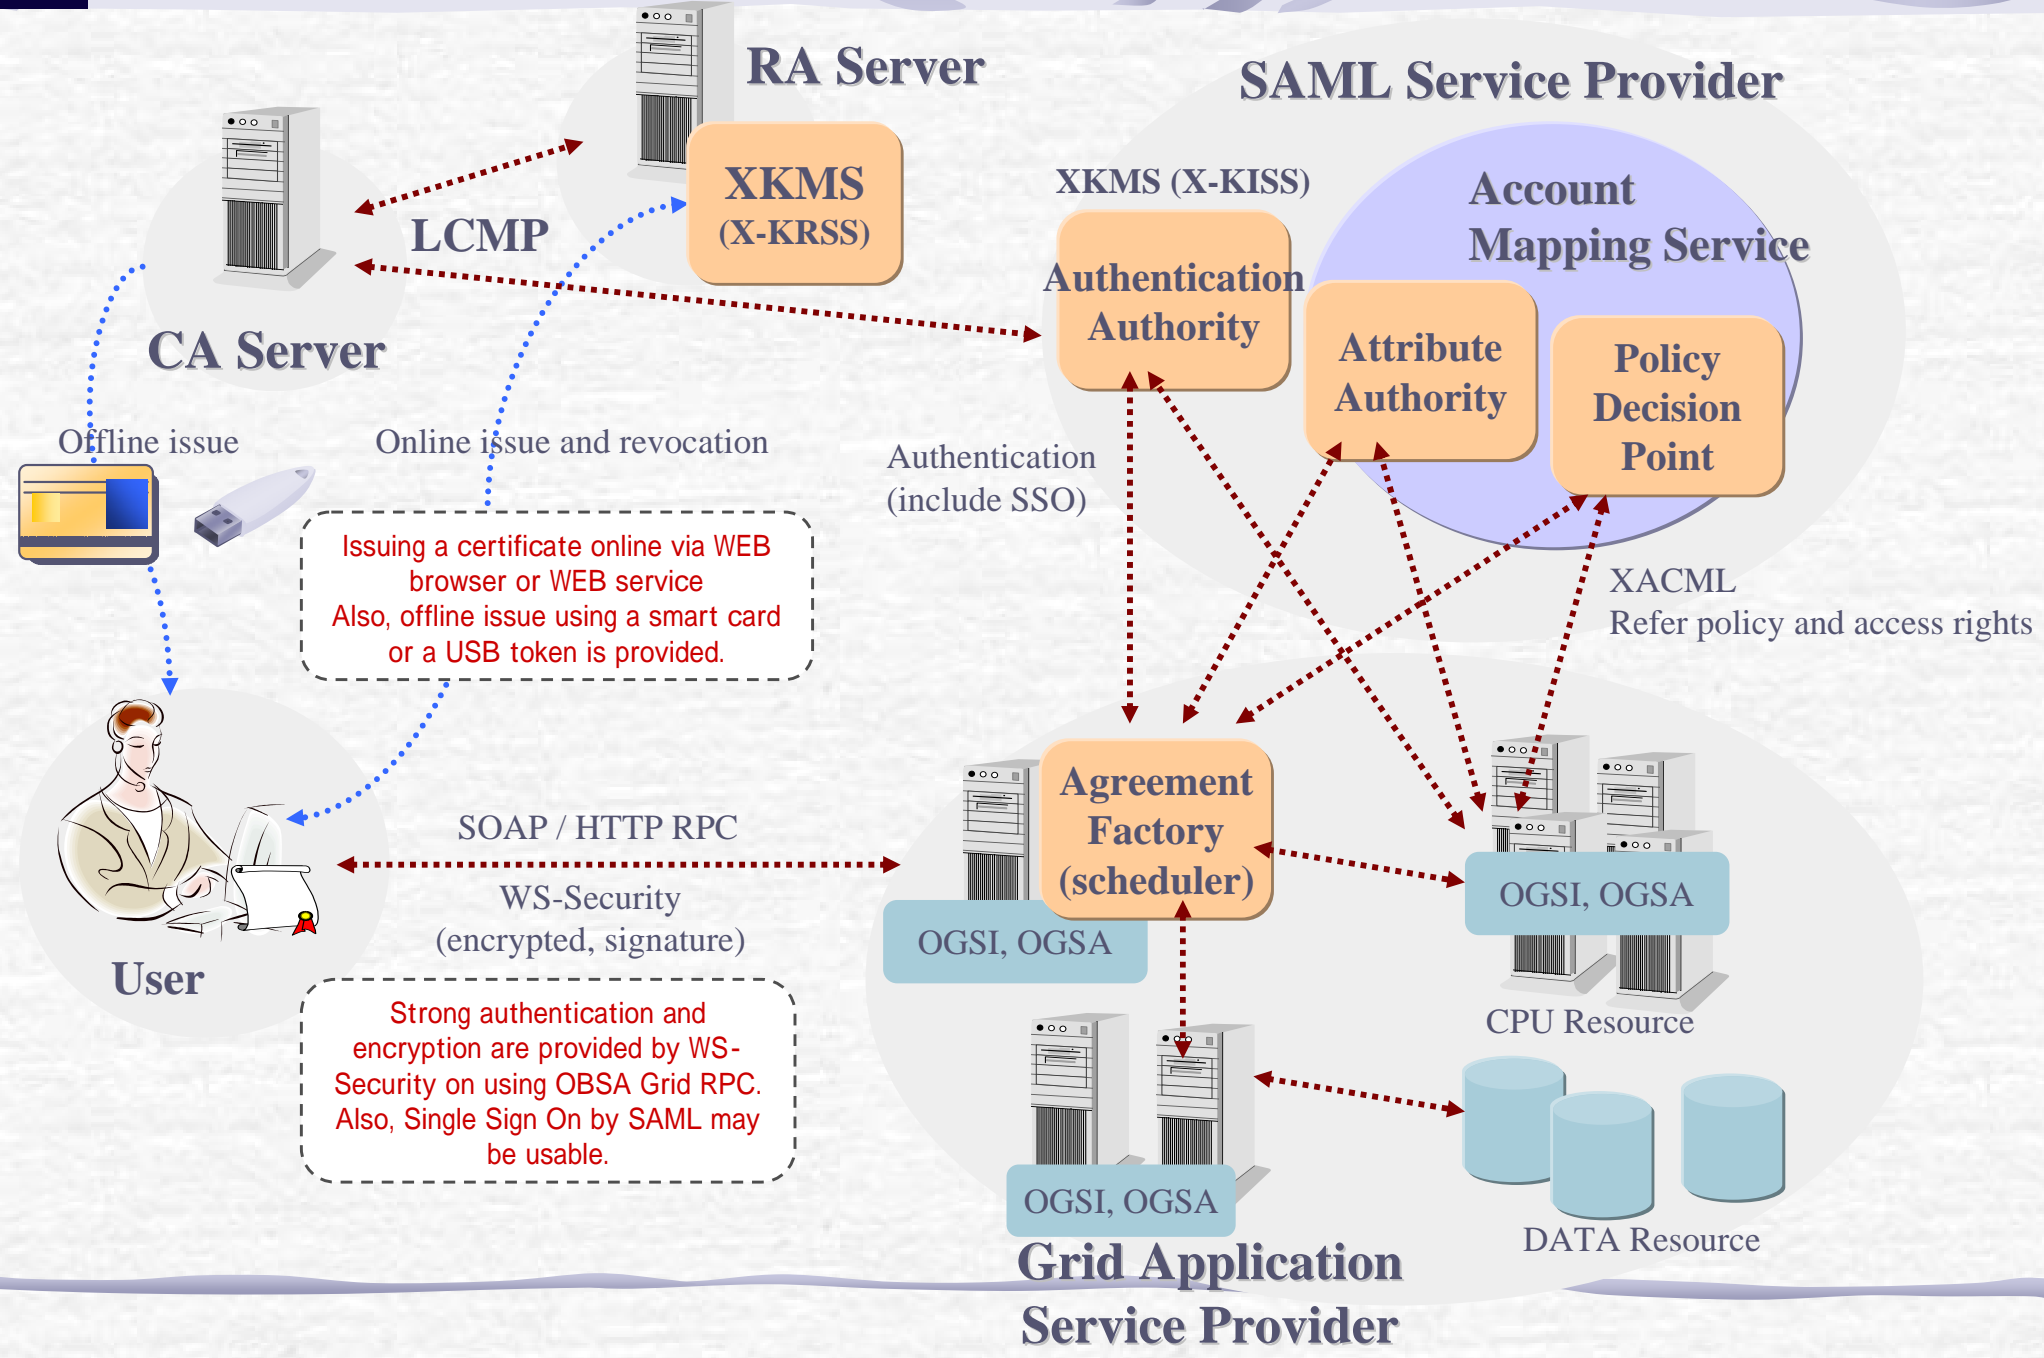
RA Server

SAML Service Provider

XKMS (X-KRSS)

LCMP

XKMS (X-KISS)

Account Mapping Service

Authentication Authority

Attribute Authority

Policy Decision Point

CA Server

Offline issue

Online issue and revocation

Authentication (include SSO)

Issuing a certificate online via WEB browser or WEB service
Also, offline issue using a smart card or a USB token is provided.

XACML
Refer policy and access rights

SOAP / HTTP RPC

Agreement Factory (scheduler)

OGSI, OGSA

OGSI, OGSA

WS-Security (encrypted, signature)

User

CPU Resource

Strong authentication and encryption are provided by WS-Security on using OBSA Grid RPC. Also, Single Sign On by SAML may be usable.

OGSI, OGSA

DATA Resource

Grid Application Service Provider